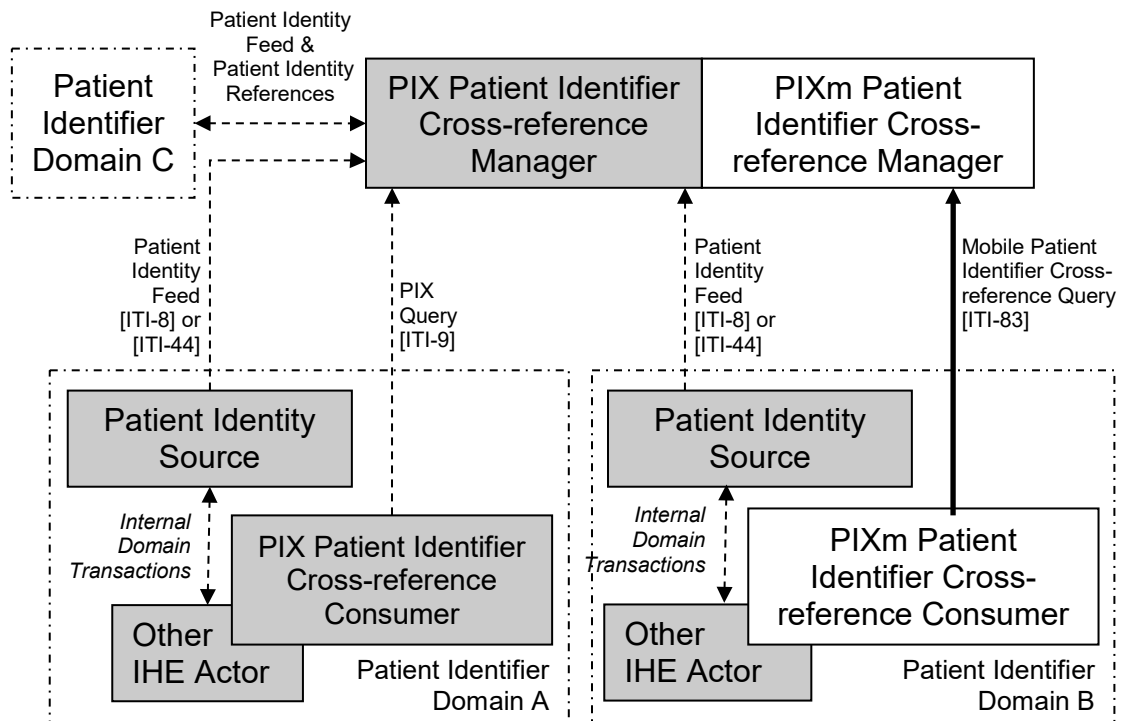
Patient Identity Feed & Patient Identity References

Patient Identifier Domain C

PIX Patient Identifier Cross-reference Manager

PIXm Patient Identifier Cross-reference Manager

Patient Identity Feed [ITI-8] or [ITI-44]

PIX Query [ITI-9]

Patient Identity Feed [ITI-8] or [ITI-44]

Mobile Patient Identifier Cross-reference Query [ITI-83]

Patient Identity Source

Internal Domain Transactions

PIX Patient Identifier Cross-reference Consumer

Other IHE Actor

Patient Identifier Domain A

Patient Identity Source

Internal Domain Transactions

PIXm Patient Identifier Cross-reference Consumer

Other IHE Actor

Patient Identifier Domain B